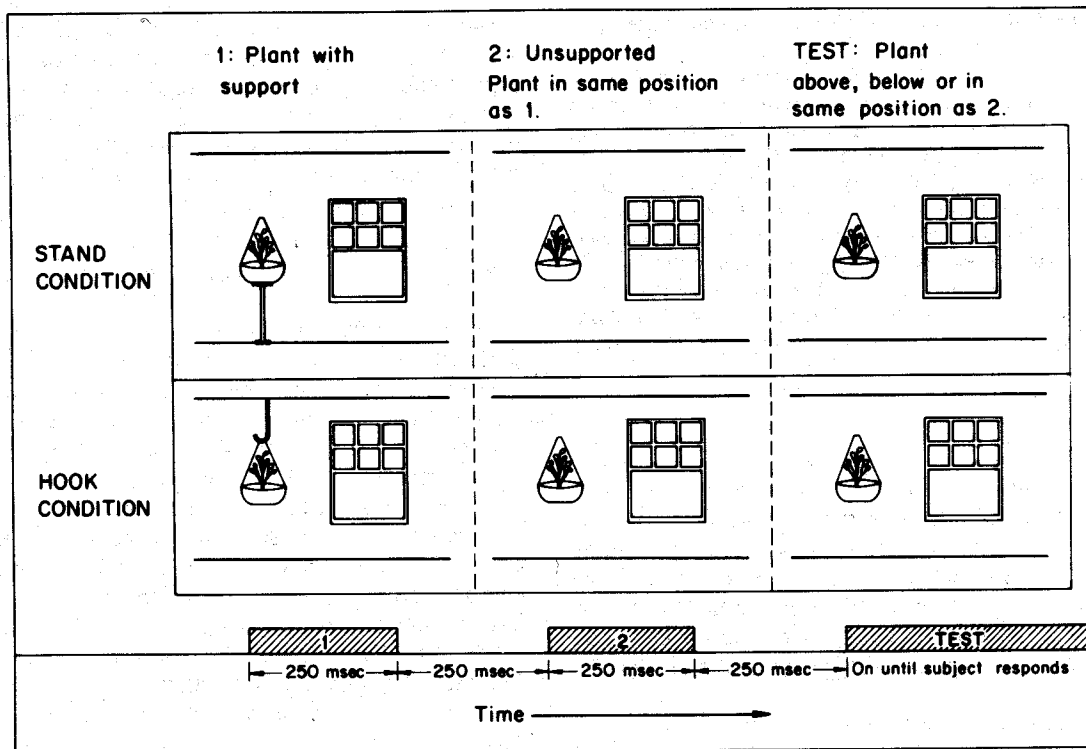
1: Plant with support

2: Unsupported Plant in same position as 1.

TEST: Plant above, below or in same position as 2.

STAND CONDITION

HOOK CONDITION

1

2

TEST

250 msec

250 msec

250 msec

250 msec

On until subject responds

Time